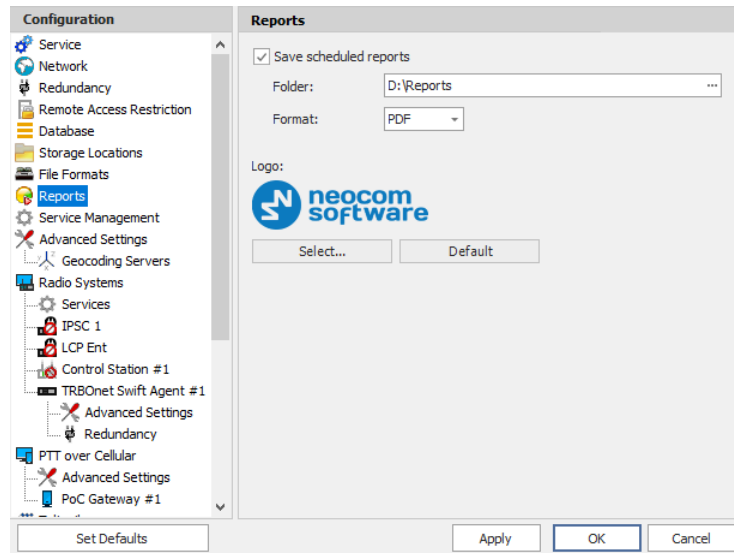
Configuration

Service
Network
Redundancy
Remote Access Restriction
Database
Storage Locations
File Formats
Reports
Service Management
Advanced Settings
Geocoding Servers
Radio Systems
Services
IPSC 1
LCP Ent
Control Station #1
TRBOnet Swift Agent #1
Advanced Settings
Redundancy
PTT over Cellular
Advanced Settings
PoC Gateway #1

Reports

Save scheduled reports
Folder: D:\Reports
Format: PDF
Logo:
neocom software
Select...
Default

Set Defaults
Apply
OK
Cancel